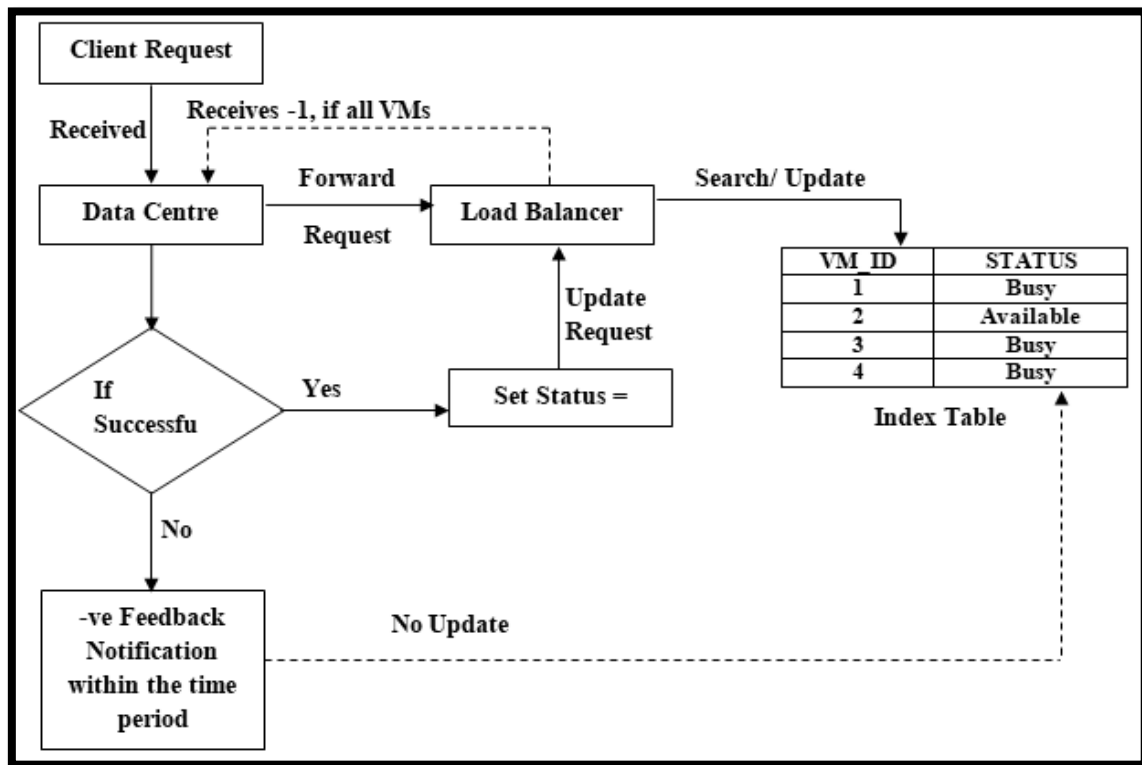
Client Request

Received

Receives -1, if all VMs

Data Centre

Forward

Request

Load Balancer

Search/ Update

| VM_ID | STATUS |
|---|---|
| 1 | Busy |
| 2 | Available |
| 3 | Busy |
| 4 | Busy |

Index Table

Update Request

If Successfu

Yes

Set Status =

No

-ve Feedback Notification within the time period

No Update